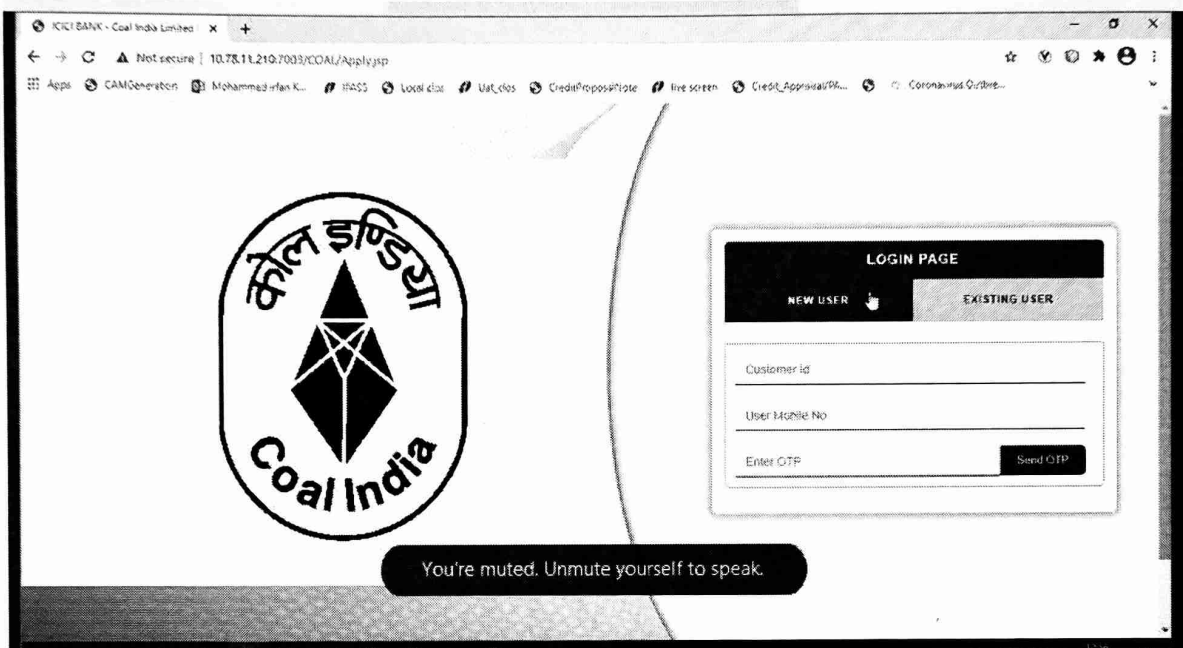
ICICI BANK - Coal India Limited ×  +

Not secure | 10.78.11.210:7003/COAL/Apply.jsp

Apps  CAMGeneration  Mohammed Irfan K...  IPASS  Local clos  Uat_clos  CreditProposalNote  live screen  Credit_Appraisal/PA...  Coronavirus Outbre...

कोल इण्डिया
Coal India

LOGIN PAGE

NEW USER

EXISTING USER

Customer id

User Mobile No

Enter OTP

Send OTP

You're muted. Unmute yourself to speak.